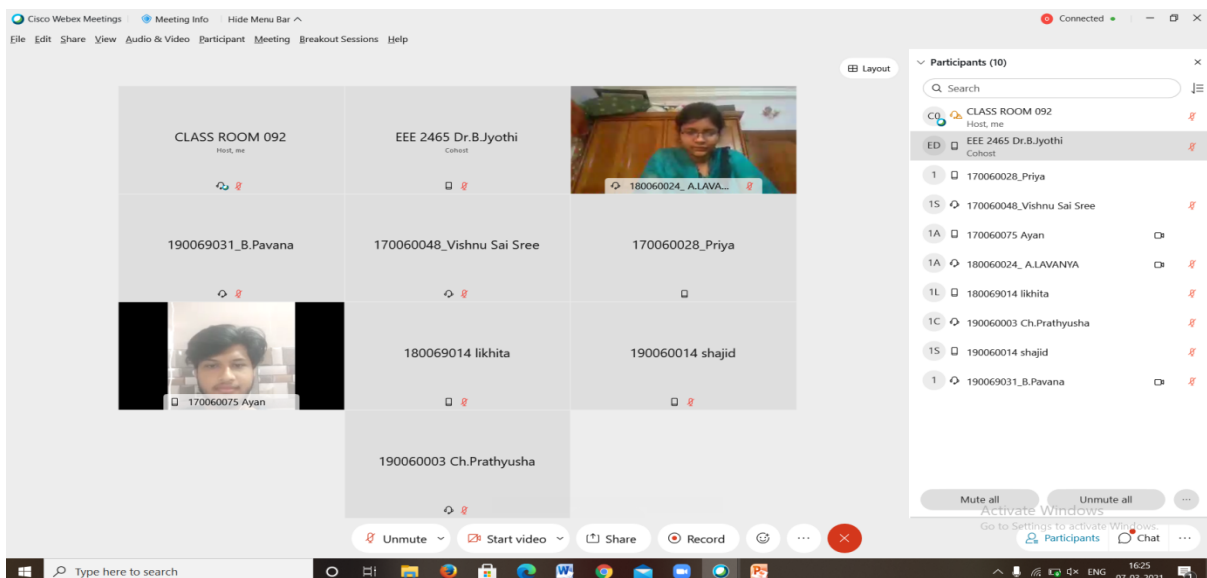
Cisco Webex Meetings | Meeting Info | Hide Menu Bar ^

Connected •

File Edit Share View Audio & Video Participant Meeting Breakout Sessions Help

Layout

CLASS ROOM 092
Host, me

EEE 2465 Dr.B.Jyothi
Cohost

180060024_ A.LAVA...

190069031_B.Pavana

170060048_Vishnu Sai Sree

170060028_Priya

170060075 Ayan

180069014 likhita

190060014 shajid

190060003 Ch.Prathyusha

Participants (10)

Search

CQ CLASS ROOM 092
Host, me

ED EEE 2465 Dr.B.Jyothi
Cohost

1 170060028_Priya

1S 170060048_Vishnu Sai Sree

1A 170060075 Ayan

1A 180060024_ A.LAVANYA

1L 180069014 likhita

1C 190060003 Ch.Prathyusha

1S 190060014 shajid

1 190069031_B.Pavana

Mute all

Unmute all

Activate Windows
Go to Settings to activate Windows.

Unmute

Start video

Share

Record

Participants

Chat

Type here to search

ENG 16:25 07-03-2021